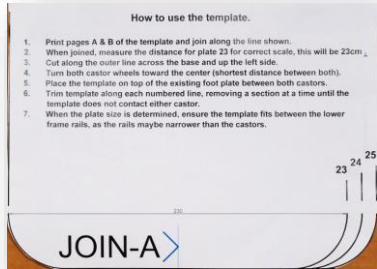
How to use the template.

1. Print pages A & B of the template and join along the line shown.
2. When joined, measure the distance for plate 23 for correct scale, this will be 23cm.
3. Cut along the outer line across the base and up the left side.
4. Turn both castor wheels toward the center (shortest distance between both).
5. Place the template on top of the existing foot plate between both castors.
6. Trim template along each numbered line, removing a section at a time until the template does not contact either castor.
7. When the plate size is determined, ensure the template fits between the lower frame rails, as the rails maybe narrower than the castors.

23 24 25

220

JOIN-A